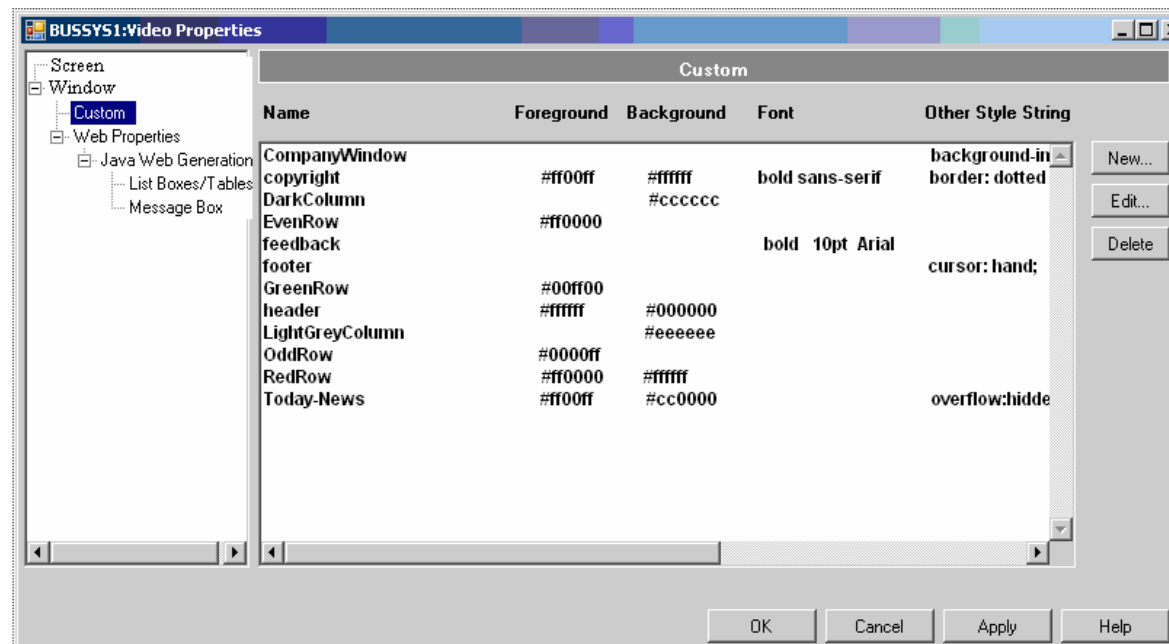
BUSSYS1:Video Properties

Screen
Window
Custom
Web Properties
Java Web Generation
List Boxes/Tables
Message Box

Custom

| Name | Foreground | Background | Font | Other Style String |
|---|---|---|---|---|
| CompanyWindow | | | | background-in |
| copyright | #ff00ff | #ffffff | bold sans-serif | border: dotted |
| DarkColumn | | #cccccc | | |
| EvenRow | #ff0000 | | | |
| feedback | | | bold 10pt Arial | |
| footer | | | | cursor: hand; |
| GreenRow | #00ff00 | | | |
| header | #ffffff | #000000 | | |
| LightGreyColumn | | #eeeeee | | |
| OddRow | #0000ff | | | |
| RedRow | #ff0000 | #ffffff | | |
| Today-News | #ff00ff | #cc0000 | | overflow:hidde |

New...
Edit...
Delete

OK
Cancel
Apply
Help